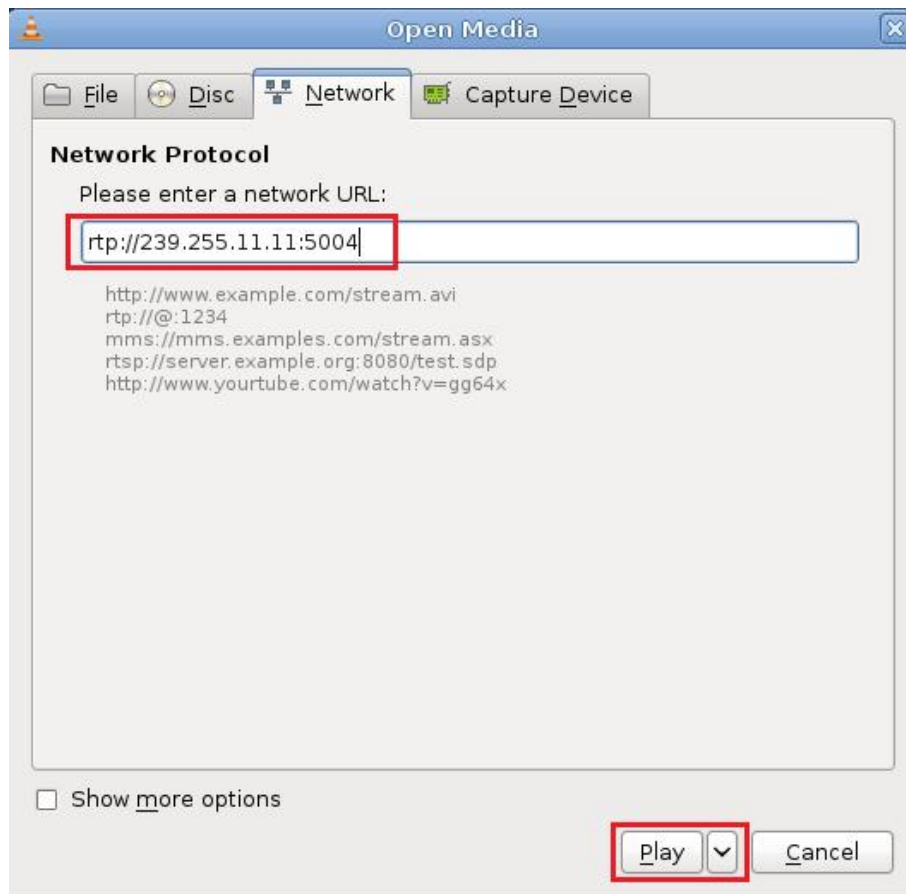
Open Media

File Disc Network Capture Device

Network Protocol

Please enter a network URL:

rtp://239.255.11.11:5004

http://www.example.com/stream.avi
rtp://@:1234
mms://mms.examples.com/stream.asx
rtsp://server.example.org:8080/test.sdp
http://www.yourtube.com/watch?v=gg64x

Show more options

Play

Cancel